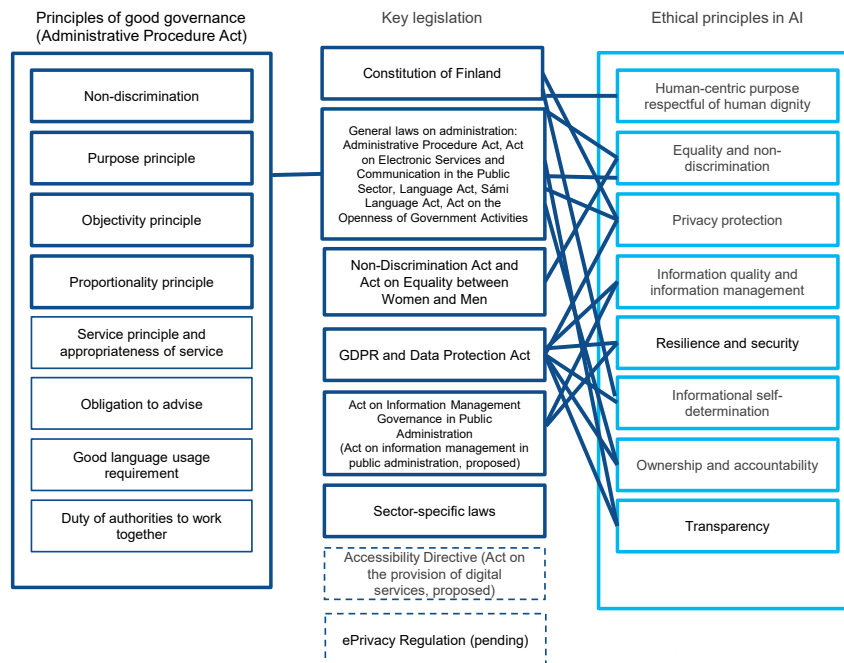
Principles of good governance (Administrative Procedure Act)

Non-discrimination

Purpose principle

Objectivity principle

Proportionality principle

Service principle and appropriateness of service

Obligation to advise

Good language usage requirement

Duty of authorities to work together

Key legislation

Constitution of Finland

General laws on administration: Administrative Procedure Act, Act on Electronic Services and Communication in the Public Sector, Language Act, Sámi Language Act, Act on the Openness of Government Activities

Non-Discrimination Act and Act on Equality between Women and Men

GDPR and Data Protection Act

Act on Information Management Governance in Public Administration (Act on information management in public administration, proposed)

Sector-specific laws

Accessibility Directive (Act on the provision of digital services, proposed)

ePrivacy Regulation (pending)

Ethical principles in AI

Human-centric purpose respectful of human dignity

Equality and non-discrimination

Privacy protection

Information quality and information management

Resilience and security

Informational self-determination

Ownership and accountability

Transparency